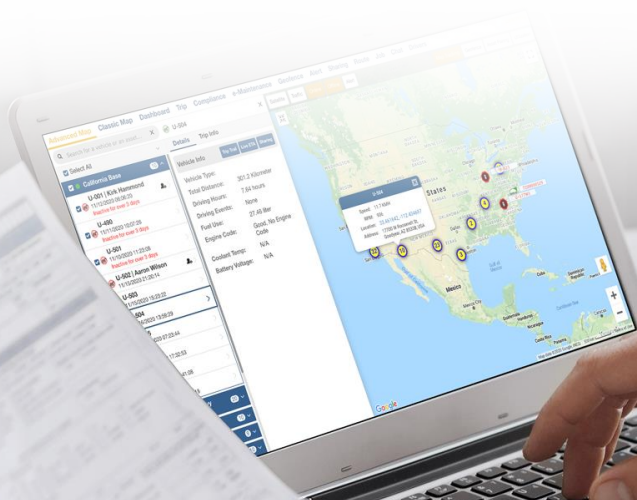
Advanced Map Classic Map Dashboard Trip Compliance e-Maintenance Mechanics Alert Sharing Route Job

Select All

California Base

U-001 | Kirk Hammond
11/12/2020 08:06:29
Inactive for over 2 days

U-490
11/11/2020 10:07:09
Inactive for over 3 days

U-501
11/10/2020 11:23:08
Inactive for over 3 days

U-502 | Aaron Wilson
11/11/2020 21:26:14

U-503
11/12/2020 15:23:22

U-504
11/12/2020 19:06:29

U-504

Details Trip Info

Vehicle Info

Vehicle Type:
Total Distance: 301.2 Kilometer
Driving Hours: 7.64 hours
Driving Events: None
Fuel Use: 27.46 liter
Engine Code: Good, No Engine Code
Coolant Temp: N/A
Battery Voltage: N/A

U-504
Speed: 11.2 km/h
Location:
Address:

States

Mexico

Google